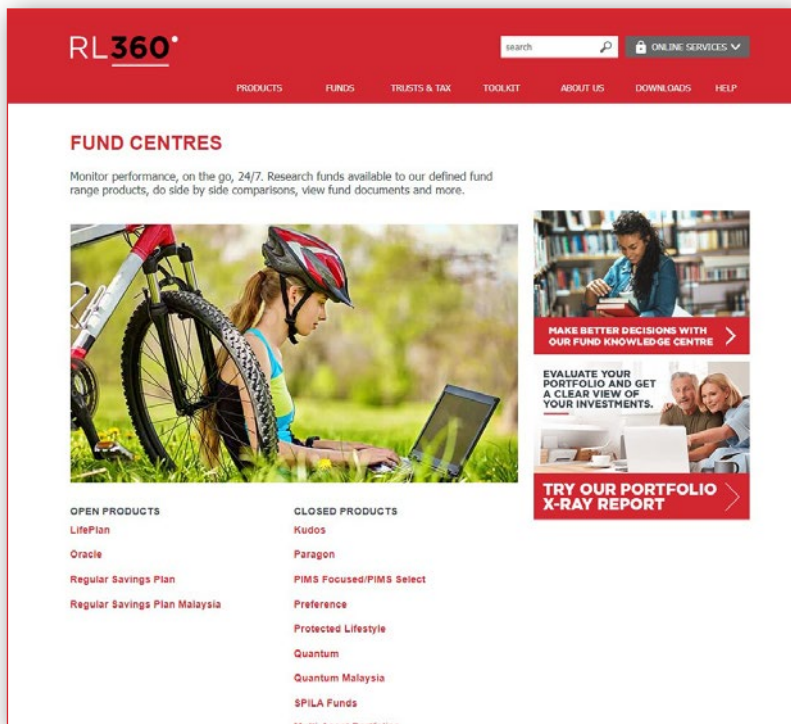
RL360°

search

ONLINE SERVICES

PRODUCTS FUNDS TRUSTS & TAX TOOLKIT ABOUT US DOWNLOADS HELP

FUND CENTRES

Monitor performance, on the go, 24/7. Research funds available to our defined fund range products, do side by side comparisons, view fund documents and more.

MAKE BETTER DECISIONS WITH OUR FUND KNOWLEDGE CENTRE

EVALUATE YOUR PORTFOLIO AND GET A CLEAR VIEW OF YOUR INVESTMENTS.

TRY OUR PORTFOLIO X-RAY REPORT

OPEN PRODUCTS
LifePlan
Oracle
Regular Savings Plan
Regular Savings Plan Malaysia

CLOSED PRODUCTS
Kudos
Paragon
PIMS Focused/PIMS Select
Preference
Protected Lifestyle
Quantum
Quantum Malaysia
SPILA Funds
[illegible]